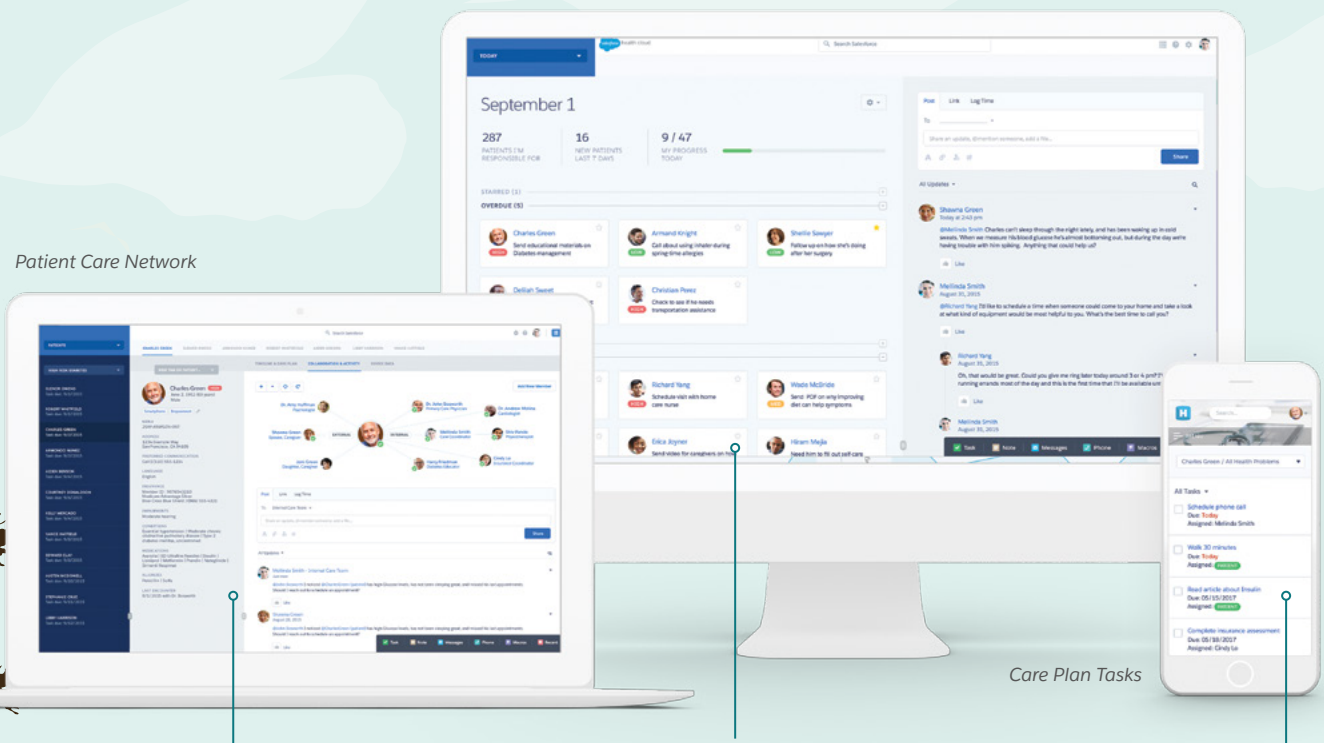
Patient Care Network

TODAY

health cloud

Search Salesforce

September 1

287
PATIENTS I'M RESPONSIBLE FOR

16
NEW PATIENTS LAST 7 DAYS

9 / 47
MY PROGRESS TODAY

STARRED (1)

OVERDUE (5)

Charles Green
Send educational materials on Diabetes management

Armand Knight
Call about using inhaler during spring-time allergies

Shellie Sawyer
Follow up on how she's doing after her surgery

Delilah Sweet

Christian Perez
Check to see if he needs transportation assistance

Richard Yang
Schedule visit with home care nurse

Wade McBride
Send PDF on amp improving diet can help symptoms

Erica Joyner
Send video for caregivers on ho

Hiram Mejia
Need him to fill out self care

Post Link Log Time

To

Share an update, @mention someone, add a file...

Share

All Updates

Shawna Green
Today at 2:43 pm
@Melissa Smith Charles can't sleep through the night lately, and has been waking up in cold sweats. When we measure his blood glucose he's almost bottoming out, but during the day we're having trouble with him spiking. Anything that could help us?

Like

Mellisda Smith
August 31, 2015
@Richard Yang I'd like to schedule a time when someone could come to your home and take a look at what kind of equipment would be most helpful to you. What's the best time to call you?

Like

Richard Yang
August 31, 2015
Oh, that would be great. Could you give me ring later today around 3 or 4 pm? I'm running errands most of the day and this is the first time that I'll be available sin

Like

Mellisda Smith
August 31, 2015

Task Note Messages iPhone Macros

Charles Green
Search Salesforce
TIMELINE & CARE PLAN COLLABORATION & ACTIVITY
EXTERNAL INTERNAL
Add New Member
Post Link Log Time
Share
All Updates
Mellisda Smith - Internal Care Team
Like
Task Note Messages Phone Macros Recent

Search
Charles Green / All Health Problems
All Tasks
Schedule phone call
Due: Today
Assigned: Melinda Smith
Walk 30 minutes
Due: Today
Assigned:
Read article about Insulin
Due: 05/15/2017
Assigned:
Complete insurance assessment
Due: 05/18/2017
Assigned: Cindy Lo

Care Plan Tasks